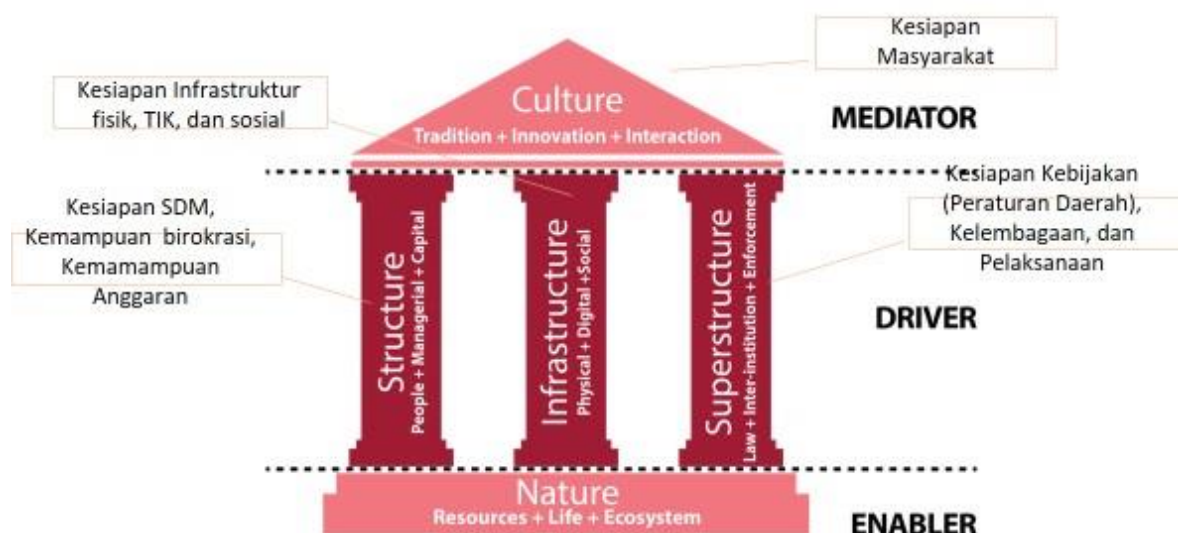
Kesiapan Masyarakat

Kesiapan Infrastruktur fisik, TIK, dan sosial

Culture
Tradition + Innovation + Interaction

MEDIATOR

Kesiapan Kebijakan (Peraturan Daerah), Kelembagaan, dan Pelaksanaan

Kesiapan SDM, Kemampuan birokrasi, Kemamampuan Anggaran

Structure
People + Managerial + Capital

Infrastructure
Physical + Digital +Social

Superstructure
Law + Inter-institution + Enforcement

DRIVER

Nature
Resources + Life + Ecosystem

ENABLER